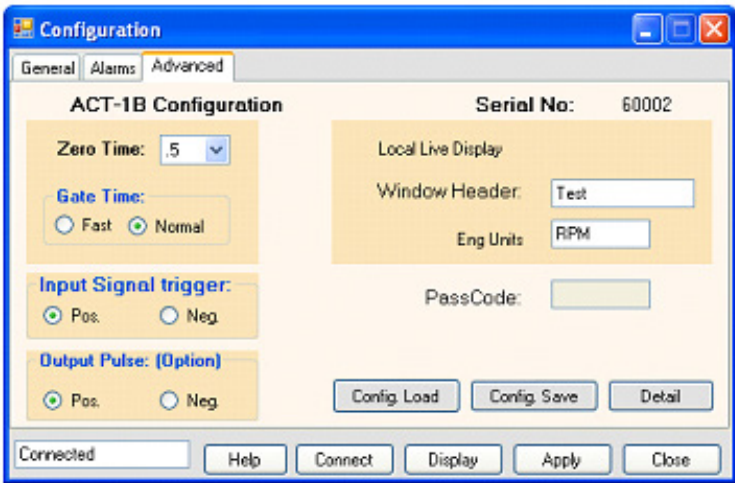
Configuration

General | Alarms | Advanced

ACT-1B Configuration

Serial No: 60002

Zero Time: .5

Gate Time:
Fast
Normal

Input Signal trigger:
Pos.
Neg.

Output Pulse: (Option)
Pos.
Neg.

Local Live Display

Window Header: Test

Eng Units RPM

PassCode:

Config. Load
Config. Save
Detail

Connected
Help
Connect
Display
Apply
Close